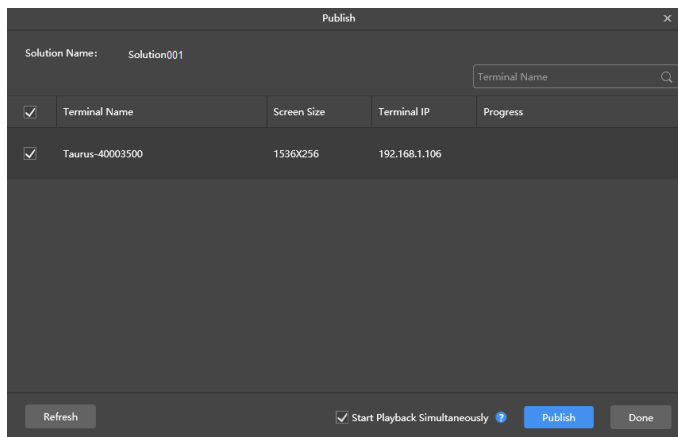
Publish

Solution Name: Solution001

Terminal Name

| ☑ | Terminal Name | Screen Size | Terminal IP | Progress |
|---|---|---|---|---|
| ☑ | Taurus-40003500 | 1536X256 | 192.168.1.106 | |

Refresh

☑ Start Playback Simultaneously

Publish

Done